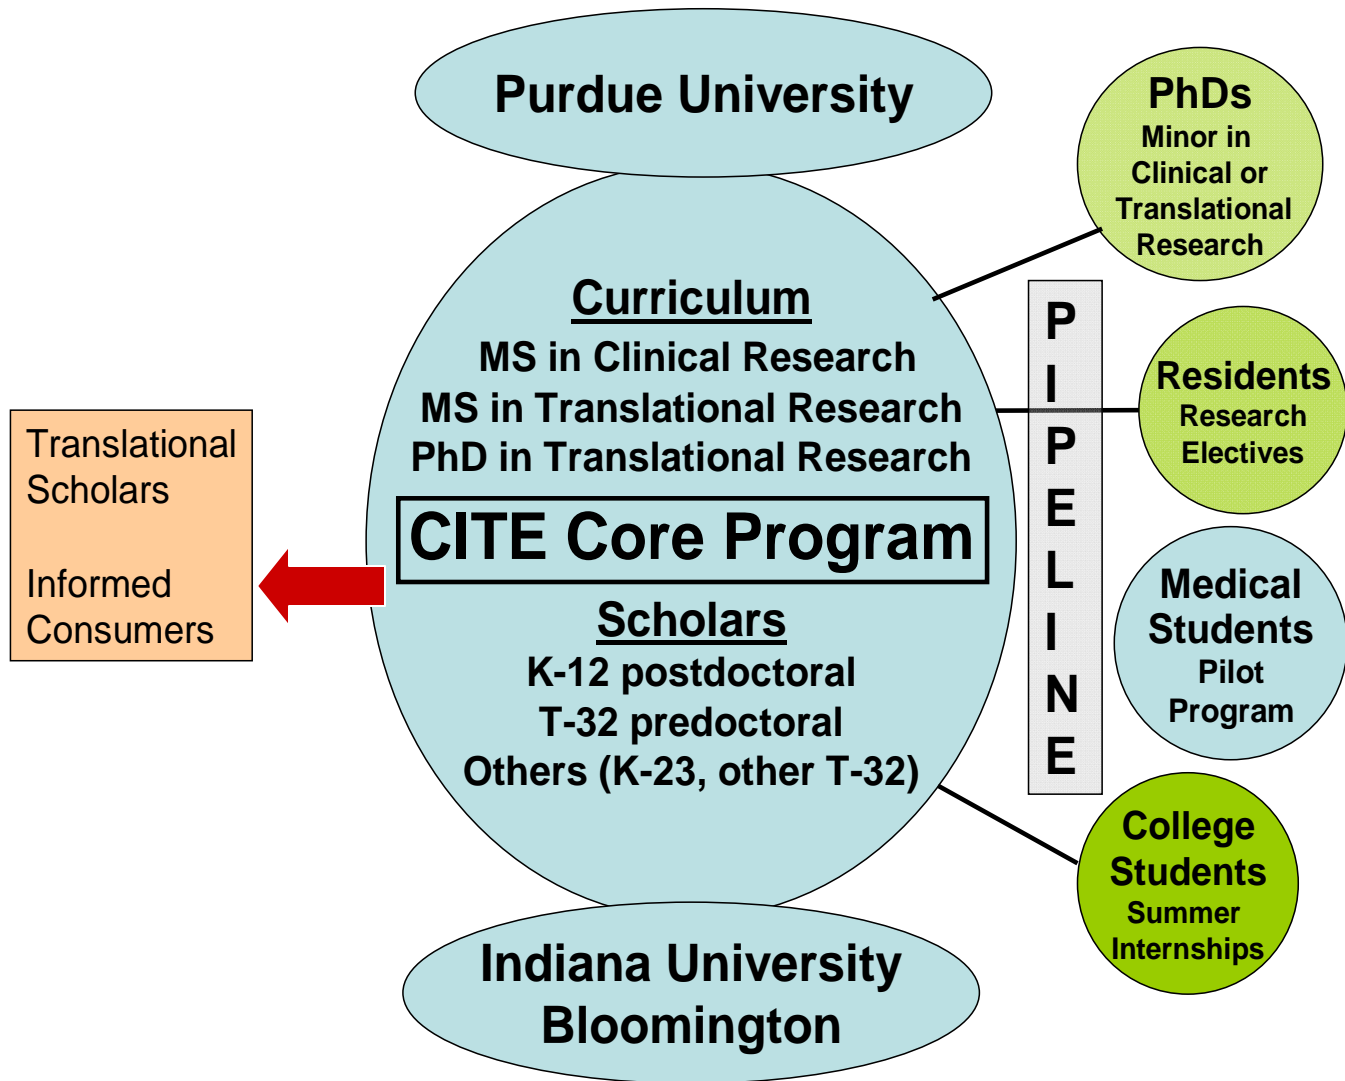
Purdue University

Curriculum
MS in Clinical Research
MS in Translational Research
PhD in Translational Research

CITE Core Program

Scholars
K-12 postdoctoral
T-32 predoctoral
Others (K-23, other T-32)

Indiana University Bloomington

Translational Scholars

Informed Consumers

PIPELINE

PhDs
Minor in Clinical or Translational Research

Residents
Research Electives

Medical Students
Pilot Program

College Students
Summer Internships